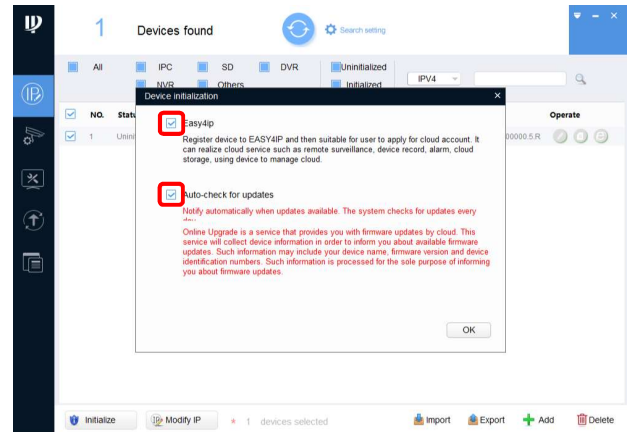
1 Devices found

Search setting

All IPC SD DVR Uninitialized
NVR Others Initialized

IPV4

NO. Statu

1 Uninit

Operate

00000.5.R

Device initialization

Easy4ip

Register device to EASY4IP and then suitable for user to apply for cloud account. It can realize cloud service such as remote surveillance, device record, alarm, cloud storage, using device to manage cloud.

Auto-check for updates

Notify automatically when updates available. The system checks for updates every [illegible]

Online Upgrade is a service that provides you with firmware updates by cloud. This service will collect device information in order to inform you about available firmware updates. Such information may include your device name, firmware version and device identification numbers. Such information is processed for the sole purpose of informing you about firmware updates.

OK

Initialize Modify IP * 1 devices selected Import Export Add Delete